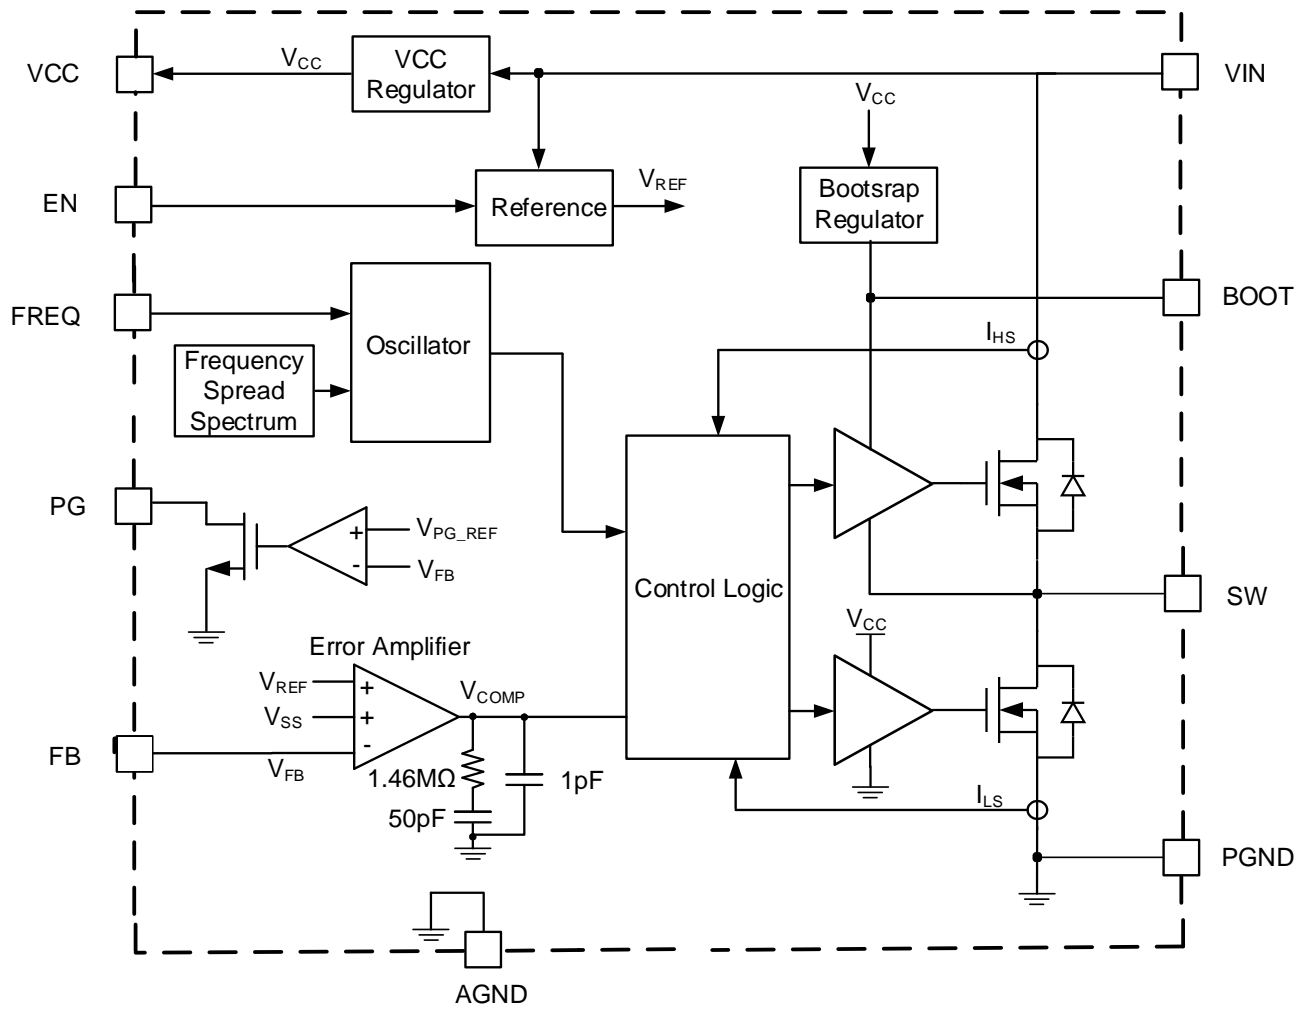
VCC
$V_{CC}$
VCC Regulator
VIN
$V_{CC}$
EN
Reference
$V_{REF}$
Bootsrap Regulator
FREQ
BOOT
Oscillator
$I_{HS}$
Frequency Spread Spectrum
PG
+
-
$V_{PG\_REF}$
$V_{FB}$
Control Logic
SW
Error Amplifier
$V_{CC}$
$V_{REF}$
$V_{SS}$
+
+
-
$V_{COMP}$
FB
$V_{FB}$
1.46MΩ
1pF
50pF
$I_{LS}$
PGND
AGND